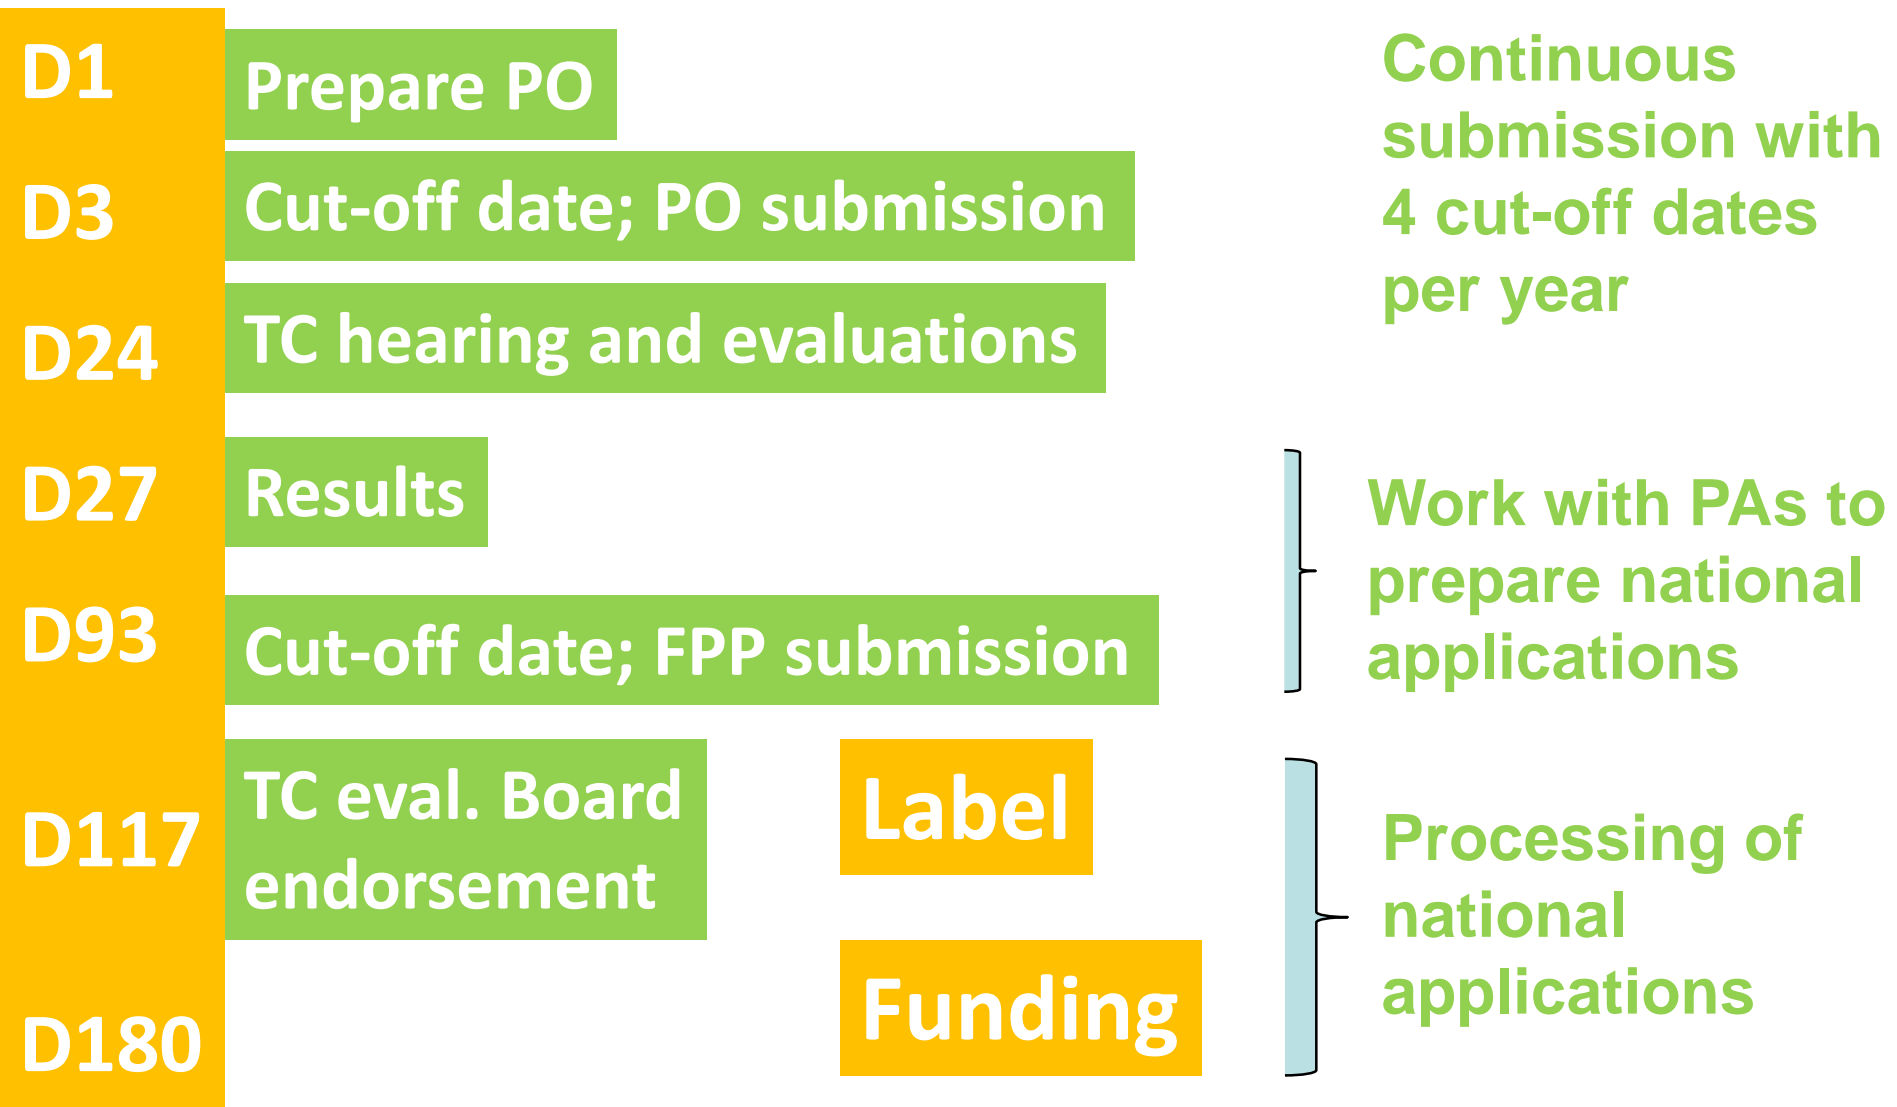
D1
Prepare PO

D3
Cut-off date; PO submission

D24
TC hearing and evaluations

D27
Results

D93
Cut-off date; FPP submission

D117
TC eval. Board endorsement

D180

Label

Funding

Continuous submission with 4 cut-off dates per year

Work with PAs to prepare national applications

Processing of national applications